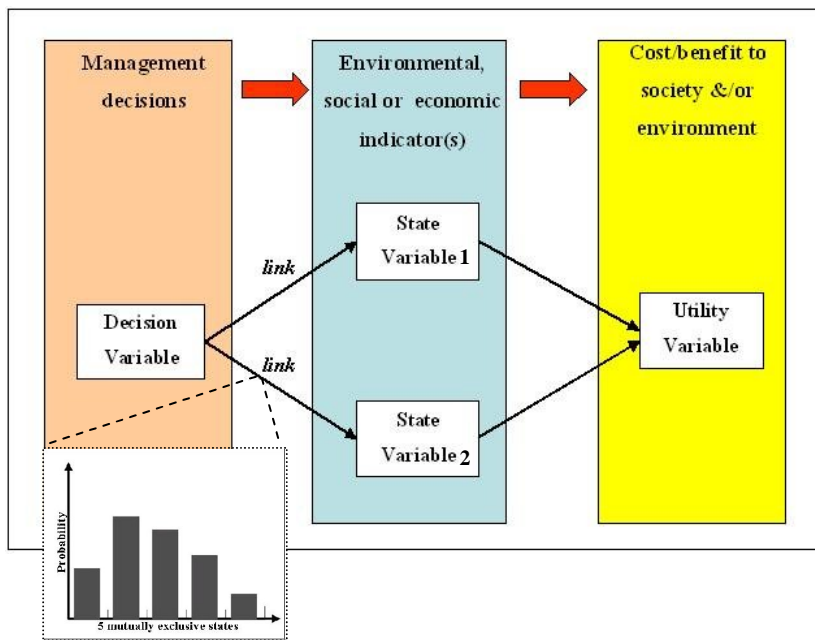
Management decisions

Environmental, social or economic indicator(s)

Cost/benefit to society &/or environment

State Variable 1

link

Decision Variable

link

Utility Variable

State Variable 2

Probability

5 mutually exclusive states